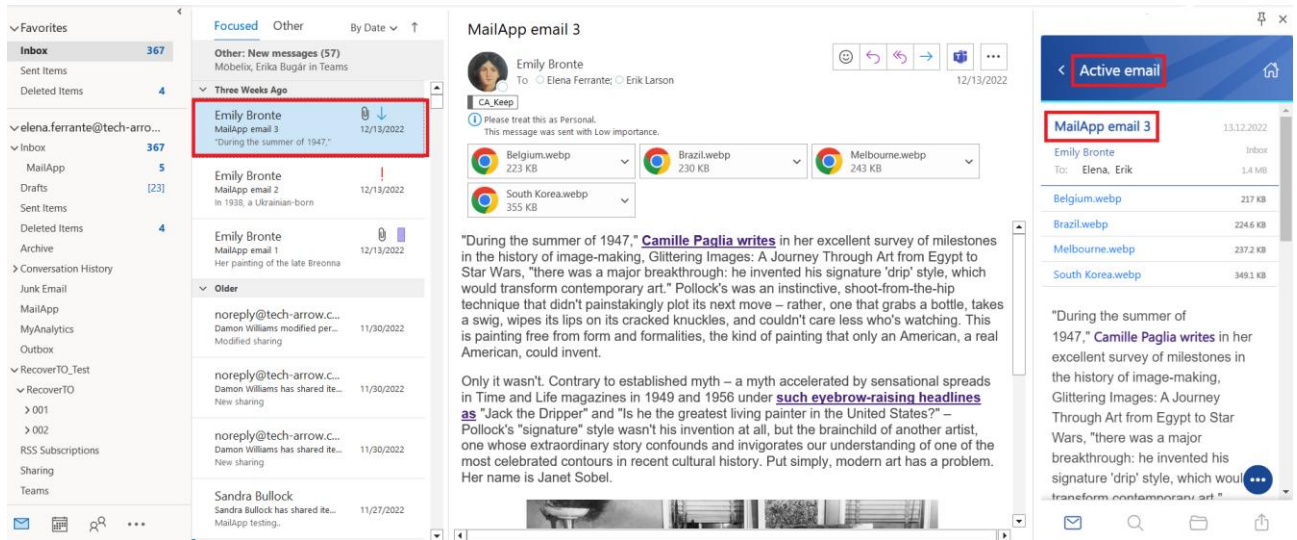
Favorites
Inbox 367
Sent Items
Deleted Items 4
elena.ferrante@tech-arro...
Inbox 367
MailApp 5
Drafts [23]
Sent Items
Deleted Items 4
Archive
Conversation History
Junk Email
MailApp
MyAnalytics
Outbox
RecoverTO_Test
RecoverTO
001
002
RSS Subscriptions
Sharing
Teams

Focused Other By Date
Other: New messages (57)
Móbelix, Erika Bugár in Teams
Three Weeks Ago
Emily Bronte
MailApp email 3 12/13/2022
"During the summer of 1947,"
Emily Bronte
MailApp email 2 12/13/2022
In 1938, a Ukrainian-born
Emily Bronte
MailApp email 1 12/13/2022
Her painting of the late Breonna
Older
noreply@tech-arrow.c...
Damon Williams modified per... 11/30/2022
Modified sharing
noreply@tech-arrow.c...
Damon Williams has shared ite... 11/30/2022
New sharing
noreply@tech-arrow.c...
Damon Williams has shared ite... 11/30/2022
New sharing
Sandra Bullock
Sandra Bullock has shared ite... 11/27/2022
MailApp testing..

MailApp email 3
Emily Bronte
To Elena Ferrante; Erik Larson
12/13/2022
CA_Keep
Please treat this as Personal.
This message was sent with Low importance.
Belgium.webp 223 KB
Brazil.webp 230 KB
Melbourne.webp 243 KB
South Korea.webp 355 KB

"During the summer of 1947," Camille Paglia writes in her excellent survey of milestones in the history of image-making, Glittering Images: A Journey Through Art from Egypt to Star Wars, "there was a major breakthrough: he invented his signature 'drip' style, which would transform contemporary art." Pollock's was an instinctive, shoot-from-the-hip technique that didn't painstakingly plot its next move – rather, one that grabs a bottle, takes a swig, wipes its lips on its cracked knuckles, and couldn't care less who's watching. This is painting free from form and formalities, the kind of painting that only an American, a real American, could invent.

Only it wasn't. Contrary to established myth – a myth accelerated by sensational spreads in Time and Life magazines in 1949 and 1956 under such eyebrow-raising headlines as "Jack the Dripper" and "Is he the greatest living painter in the United States?" – Pollock's "signature" style wasn't his invention at all, but the brainchild of another artist, one whose extraordinary story confounds and invigorates our understanding of one of the most celebrated contours in recent cultural history. Put simply, modern art has a problem. Her name is Janet Sobel.

Active email
MailApp email 3 13.12.2022
Emily Bronte Inbox
To: Elena, Erik 1.4 MB
Belgium.webp 217 KB
Brazil.webp 224.6 KB
Melbourne.webp 237.2 KB
South Korea.webp 349.1 KB

"During the summer of 1947," Camille Paglia writes in her excellent survey of milestones in the history of image-making, Glittering Images: A Journey Through Art from Egypt to Star Wars, "there was a major breakthrough: he invented his signature 'drip' style, which woul
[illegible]